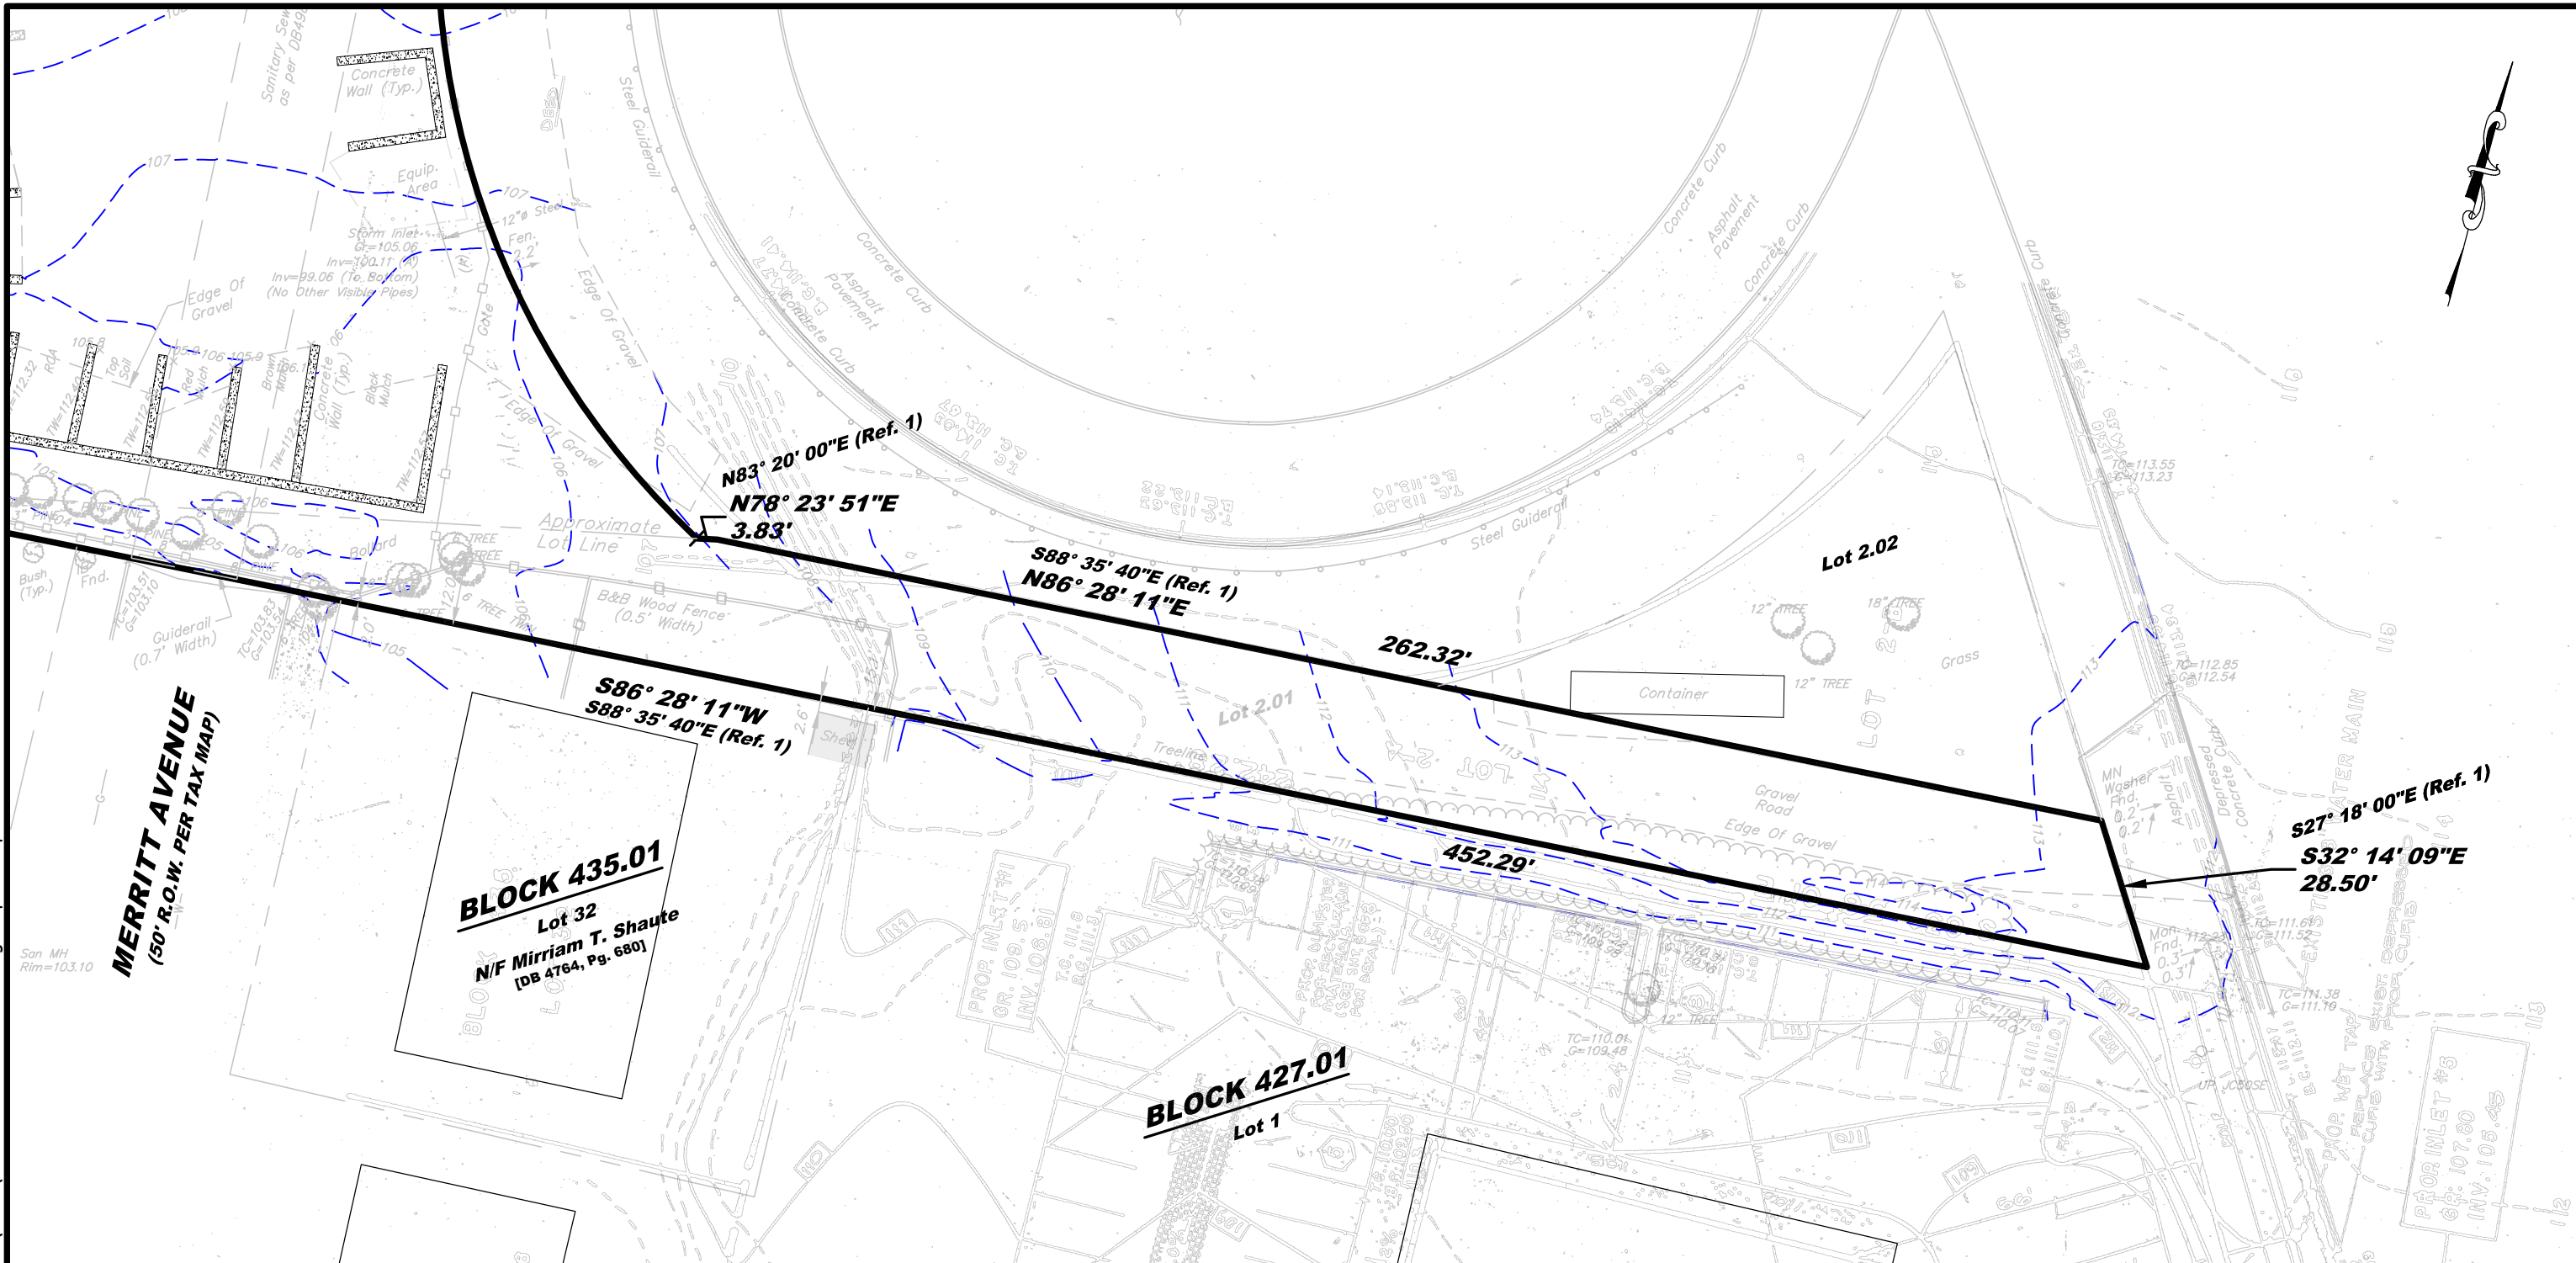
Concrete Wall (Typ.)

Sanitary Sewer as per DB4

Equip. Area

Storm Inlet Gr.=105.06 Inv=100.11 Inv=99.06 (To Bottom) (No Other Visible Pipes)

Edge Of Gravel

Steel Guiderail

Edge Of Gravel

Concrete Curb

Asphalt Pavement

Concrete Curb

Concrete Curb

Asphalt Pavement

Concrete Curb

N83° 20' 00"E (Ref. 1)

N78° 23' 51"E

3.83'

Approximate Lot Line

S88° 35' 40"E (Ref. 1)

N86° 28' 11"E

262.32'

Steel Guiderail

Lot 2.02

12" TREE

18" TREE

12" TREE

Grass

Container

Lot 2.01

B&B Wood Fence (0.5' Width)

Guiderail (0.7' Width)

S86° 28' 11"W

S88° 35' 40"E (Ref. 1)

Shed

Treeline

Gravel Road

Edge Of Gravel

452.29'

MN Washer Fnd. 0.2' 0.2'

S27° 18' 00"E (Ref. 1)

S32° 14' 09"E

28.50'

Mon. Fnd. 0.3' 0.3'

TC=113.55 G=113.23

TC=112.85 G=112.54

TC=111.38 G=111.10

MERRITT AVENUE

(50' R.O.W. PER TAX MAP)

Bush (Typ.)

Fnd.

San MH Rim=103.10

BLOCK 435.01

Lot 32

N/F Mirriam T. Shaute

[DB 4764, Pg. 680]

BLOCK 427.01

Lot 1

PROP. INLET #1 GR. 109.5 INV. 106.8

PROP. INLET #5 GR. 107.80 INV. 105.45

TC=110.01 G=109.48

12" TREE